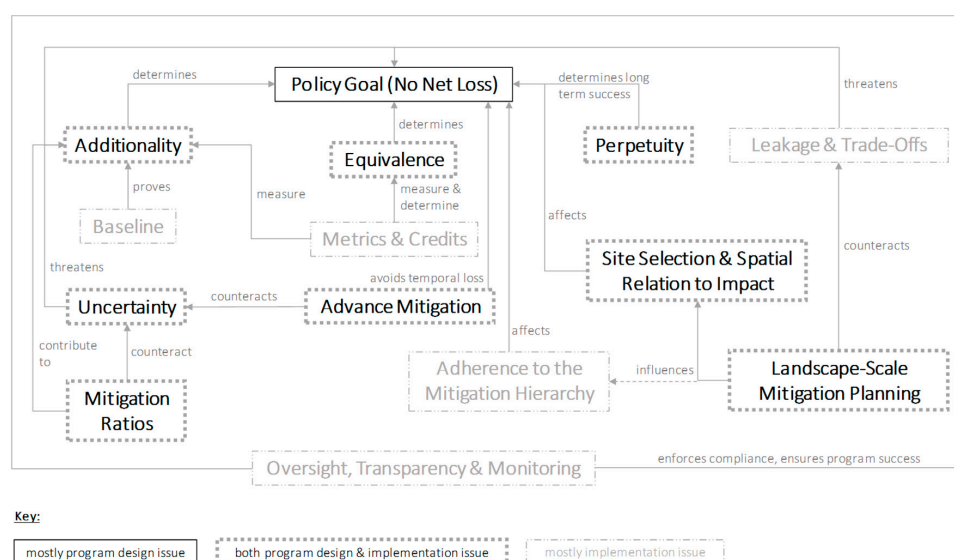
Policy Goal (No Net Loss)

determines

determines long term success

threatens

Additionality

determines

Equivalence

Perpetuity

Leakage & Trade-Offs

proves

measure

measure & determine

Baseline

Metrics & Credits

affects

counteracts

threatens

avoids temporal loss

Site Selection & Spatial Relation to Impact

Uncertainty

counteracts

Advance Mitigation

affects

contribute to

counteract

Adherence to the Mitigation Hierarchy

influences

Landscape-Scale Mitigation Planning

Mitigation Ratios

Oversight, Transparency & Monitoring

enforces compliance, ensures program success

Key:

mostly program design issue

both program design & implementation issue

mostly implementation issue